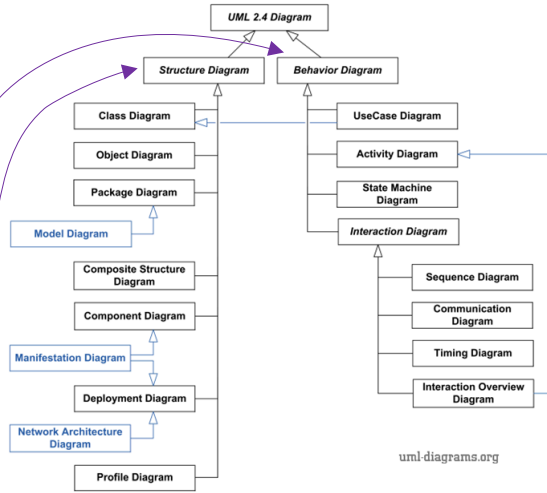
UML 2.4 Diagram

Structure Diagram

Behavior Diagram

Class Diagram

Object Diagram

Package Diagram

Model Diagram

Composite Structure Diagram

Component Diagram

Manifestation Diagram

Deployment Diagram

Network Architecture Diagram

Profile Diagram

UseCase Diagram

Activity Diagram

State Machine Diagram

Interaction Diagram

Sequence Diagram

Communication Diagram

Timing Diagram

Interaction Overview Diagram

uml-diagrams.org